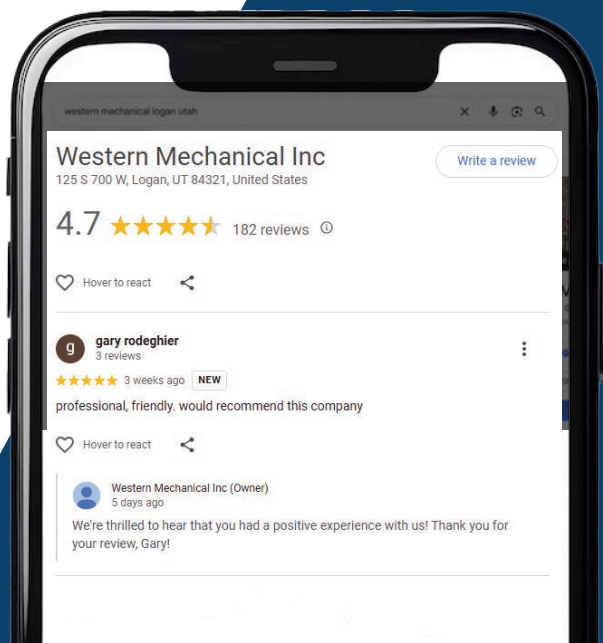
western mechanical logan utah

Western Mechanical Inc
125 S 700 W, Logan, UT 84321, United States

Write a review

4.7 ★★★★★ 182 reviews

Hover to react

g
gary rodeghier
3 reviews

★★★★★ 3 weeks ago NEW

professional, friendly. would recommend this company

Hover to react

Western Mechanical Inc (Owner)
5 days ago

We're thrilled to hear that you had a positive experience with us! Thank you for your review, Gary!